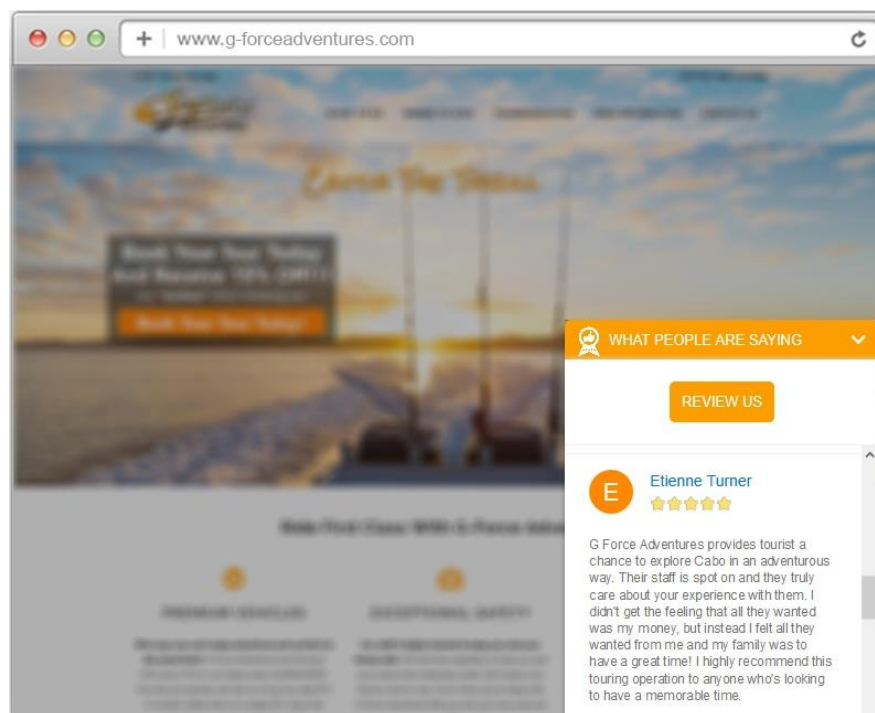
www.g-forceadventures.com

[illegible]

WHAT PEOPLE ARE SAYING

REVIEW US

E

Etienne Turner

G Force Adventures provides tourist a chance to explore Cabo in an adventurous way. Their staff is spot on and they truly care about your experience with them. I didn't get the feeling that all they wanted was my money, but instead I felt all they wanted from me and my family was to have a great time! I highly recommend this touring operation to anyone who's looking to have a memorable time.